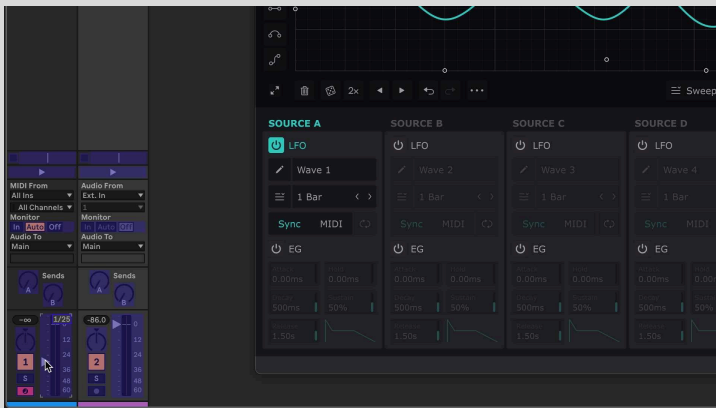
2x
Sweep

SOURCE A
LFO
Wave 1
1 Bar
Sync MIDI
EG
0.00ms 0.00ms
500ms 50%
1.50s

SOURCE B
LFO
Wave 2
1 Bar
Sync MIDI
EG
0.00ms 0.00ms
500ms 50%
1.50s

SOURCE C
LFO
Wave 3
1 Bar
Sync MIDI
EG
0.00ms 0.00ms
500ms 50%
1.50s

SOURCE D
LFO
Wave 4
1 Bar
Sync MIDI
EG
0.00ms
500ms
1.50s

MIDI From
All Ins
All Channels
Monitor
In Auto Off
Audio To
Main
Sends
A
B
-∞
1/25
12
24
36
48
60
1
S
0

Audio From
Ext. In
1
Monitor
In Auto Off
Audio To
Main
Sends
A
B
-86.0
0
12
24
36
48
60
2
S